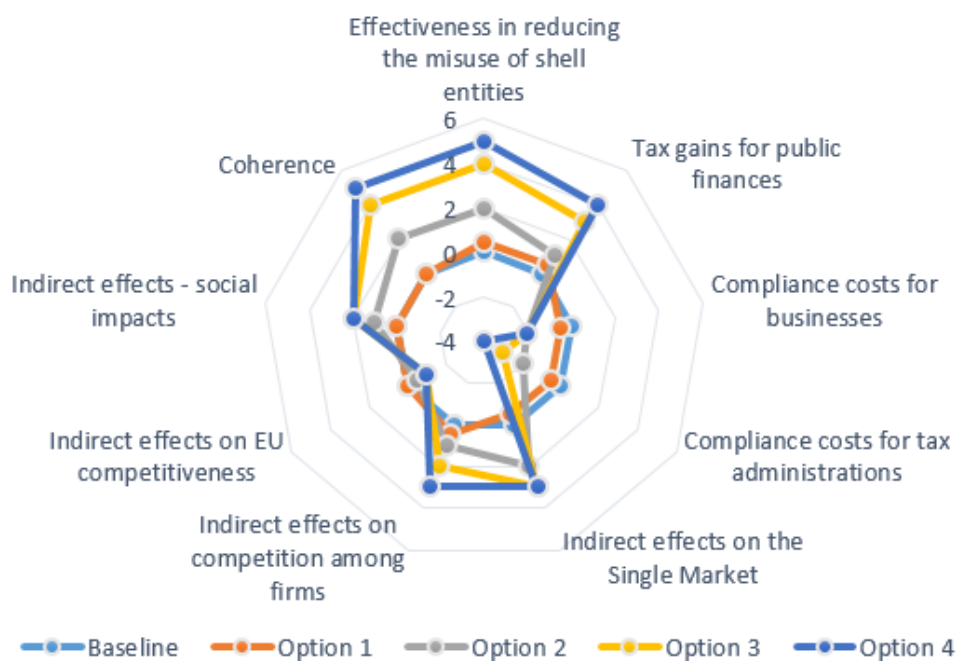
Effectiveness in reducing the misuse of shell entities

6
4
2
0
-2
-4

Tax gains for public finances

Compliance costs for businesses

Compliance costs for tax administrations

Indirect effects on the Single Market

Indirect effects on competition among firms

Indirect effects on EU competitiveness

Indirect effects - social impacts

Coherence

Baseline
Option 1
Option 2
Option 3
Option 4